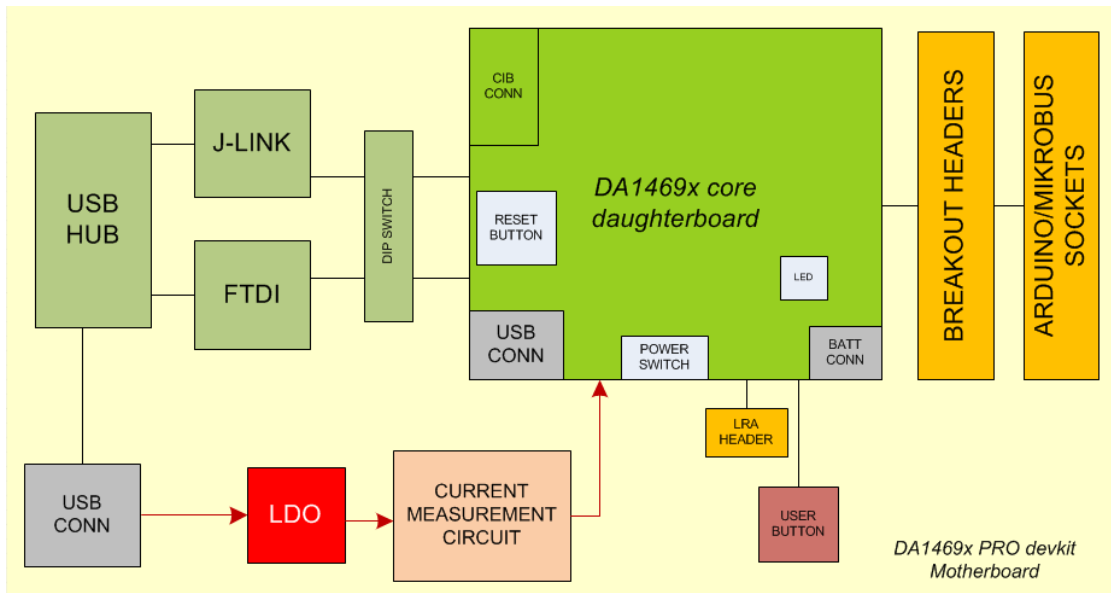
USB HUB

J-LINK

FTDI

DIP SWITCH

CIB CONN

DA1469x core daughterboard

RESET BUTTON

LED

USB CONN

POWER SWITCH

BATT CONN

BREAKOUT HEADERS

ARDUINO/MIKROBUS SOCKETS

LRA HEADER

USER BUTTON

USB CONN

LDO

CURRENT MEASUREMENT CIRCUIT

DA1469x PRO devkit Motherboard